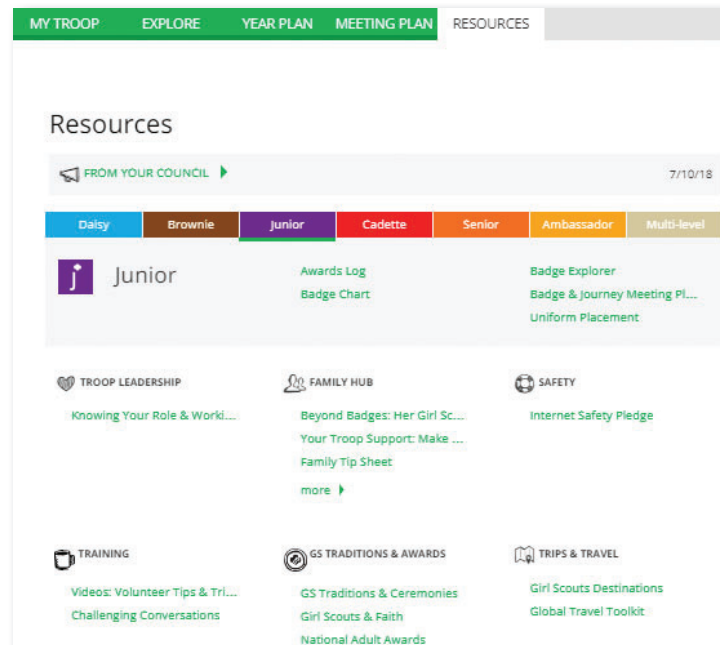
MY TROOP EXPLORE YEAR PLAN MEETING PLAN RESOURCES

Resources

FROM YOUR COUNCIL 7/10/18

Daisy Brownie Junior Cadette Senior Ambassador Multi-level

j Junior

Awards Log
Badge Chart

Badge Explorer
Badge & Journey Meeting Pl...
Uniform Placement

TROOP LEADERSHIP
Knowing Your Role & Worki...

FAMILY HUB
Beyond Badges: Her Girl Sc...
Your Troop Support: Make ...
Family Tip Sheet
more

SAFETY
Internet Safety Pledge

TRAINING
Videos: Volunteer Tips & Tri...
Challenging Conversations

GS TRADITIONS & AWARDS
GS Traditions & Ceremonies
Girl Scouts & Faith
National Adult Awards

TRIPS & TRAVEL
Girl Scouts Destinations
Global Travel Toolkit